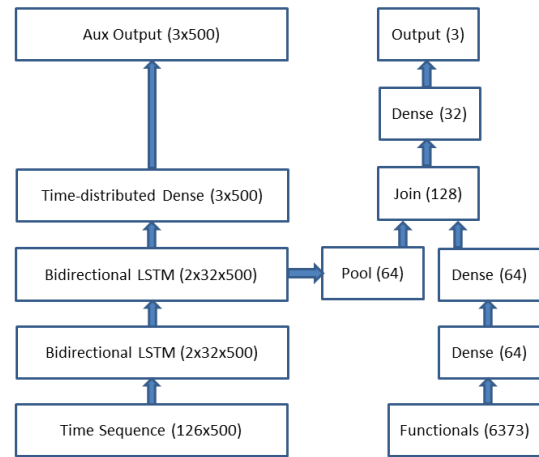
Aux Output (3x500)

Output (3)

Dense (32)

Join (128)

Time-distributed Dense (3x500)

Bidirectional LSTM (2x32x500)

Pool (64)

Dense (64)

Bidirectional LSTM (2x32x500)

Dense (64)

Time Sequence (126x500)

Functionals (6373)